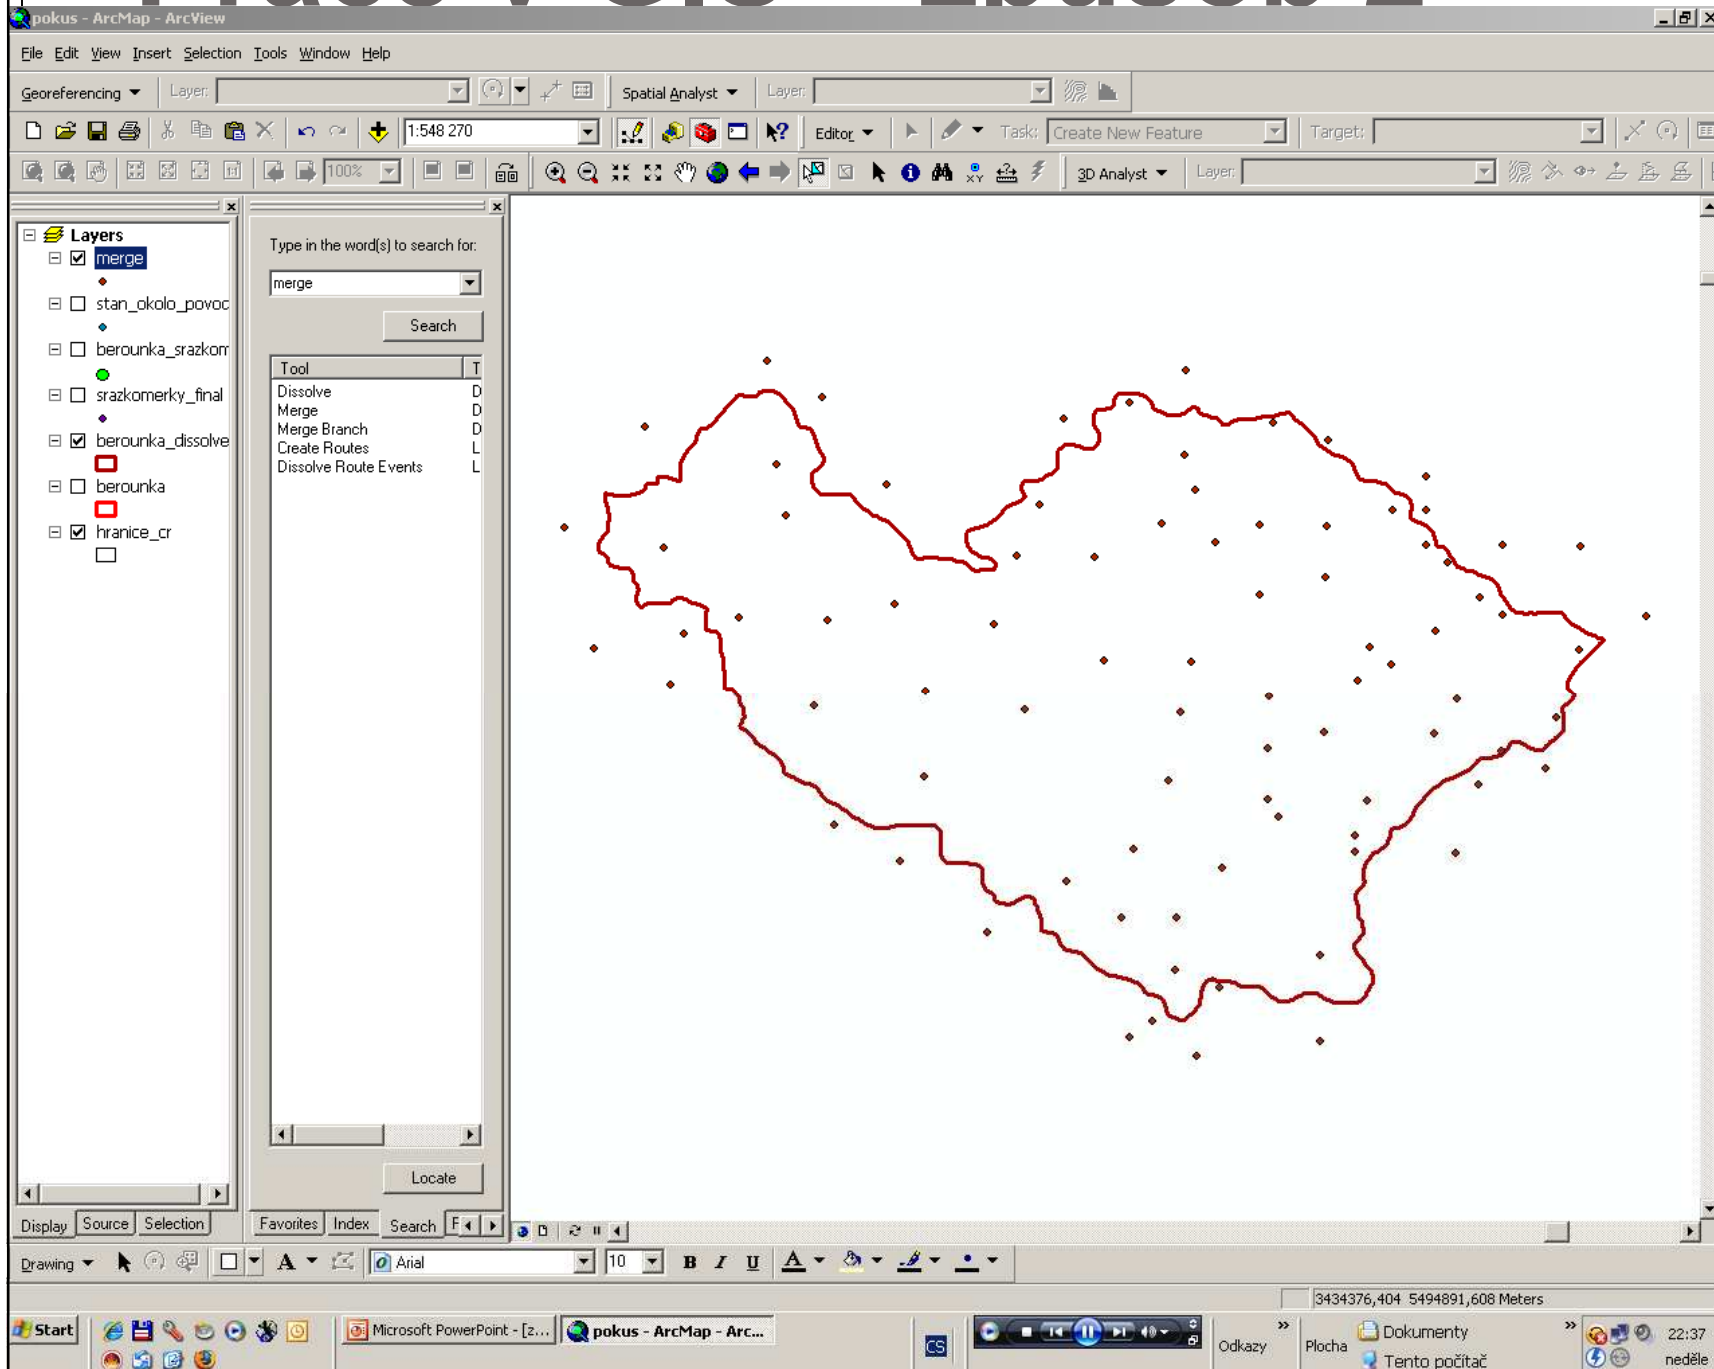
pokus - ArcMap - ArcView

File Edit View Insert Selection Tools Window Help

Georeferencing ▾ Layer: Spatial Analyst ▾ Layer:

1:548 270 Editor ▾ Task: Create New Feature Target:

100% 3D Analyst ▾ Layer:

Layers
merge
stan_okolo_povoc
berounka_srazkom
srazkomerky_final
berounka_dissolve
berounka
hranice_cr

Type in the word(s) to search for:
merge
Search

| Tool | T |
|---|---|
| Dissolve | D |
| Merge | D |
| Merge Branch | D |
| Create Routes | L |
| Dissolve Route Events | L |

Locate

Display Source Selection

Favorites Index Search F

Drawing ▾ Arial 10 B I U A

3434376,404 5494891,608 Meters

Start Microsoft PowerPoint - [z... pokus - ArcMap - Arc... CS Odkazy Plocha Dokumenty Tento počítač 22:37 neděle